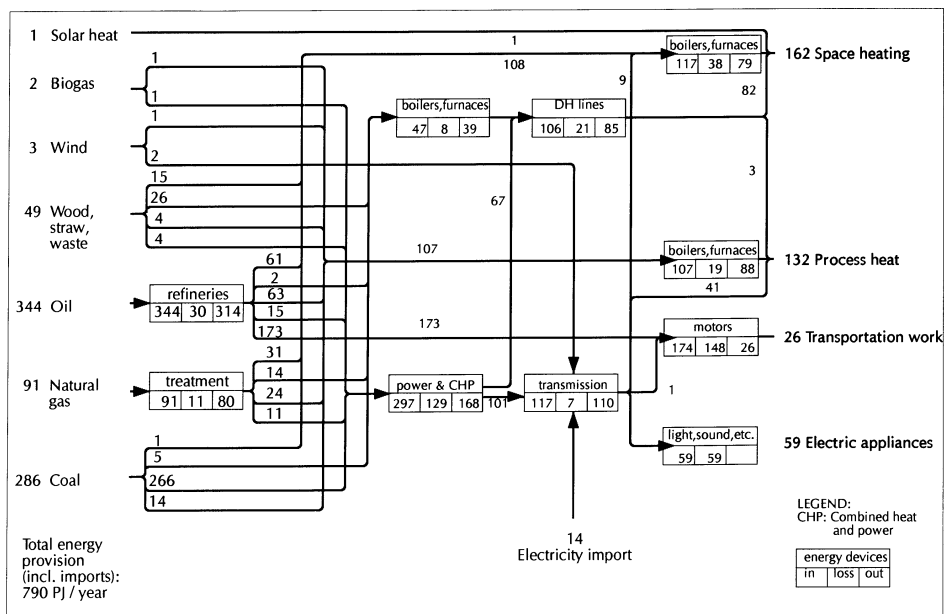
1 Solar heat

2 Biogas

3 Wind

49 Wood, straw, waste

344 Oil

91 Natural gas

286 Coal

Total energy provision (incl. imports): 790 PJ / year

1
1
1
2
15
26
4
4

61
2
63
15
173
31
14
24
11

1
5
266
14

refineries

| 344 | 30 | 314 |
|---|---|---|

treatment

| 91 | 11 | 80 |
|---|---|---|

1
108

boilers,furnaces

| 47 | 8 | 39 |
|---|---|---|

DH lines

| 106 | 21 | 85 |
|---|---|---|

67

107

173

power & CHP

| 297 | 129 | 168 |
|---|---|---|

101

transmission

| 117 | 7 | 110 |
|---|---|---|

14
Electricity import

9

boilers,furnaces

| 117 | 38 | 79 |
|---|---|---|

82

3

boilers,furnaces

| 107 | 19 | 88 |
|---|---|---|

41

motors

| 174 | 148 | 26 |
|---|---|---|

1

light,sound,etc.

| 59 | 59 | |
|---|---|---|

162 Space heating

132 Process heat

26 Transportation work

59 Electric appliances

LEGEND:
CHP: Combined heat and power

energy devices

| in | loss | out |
|---|---|---|